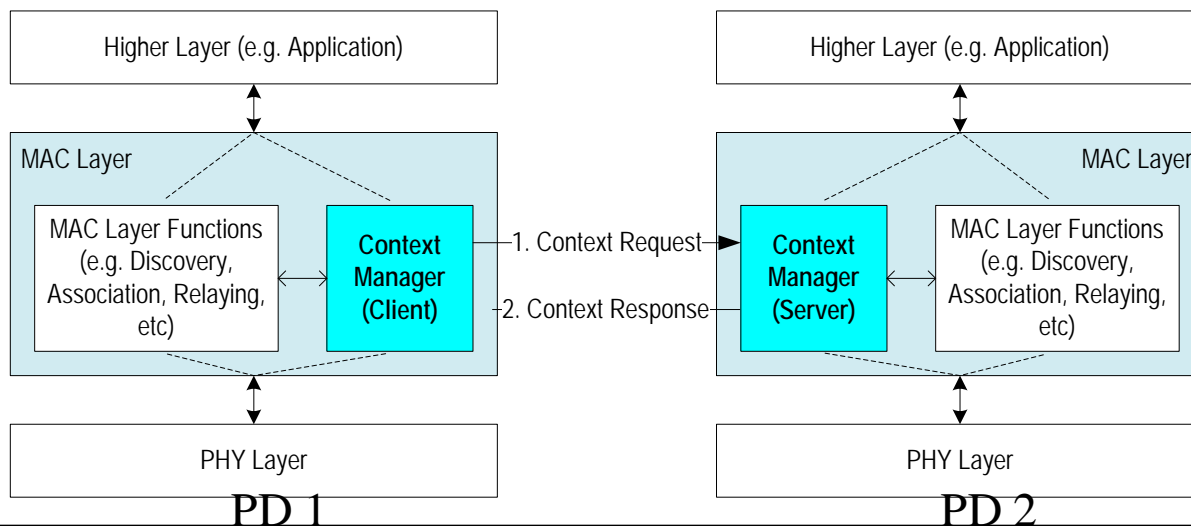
Higher Layer (e.g. Application)

MAC Layer

MAC Layer Functions (e.g. Discovery, Association, Relaying, etc)

Context Manager (Client)

PHY Layer

PD 1

1. Context Request

2. Context Response

Higher Layer (e.g. Application)

MAC Layer

Context Manager (Server)

MAC Layer Functions (e.g. Discovery, Association, Relaying, etc)

PHY Layer

PD 2